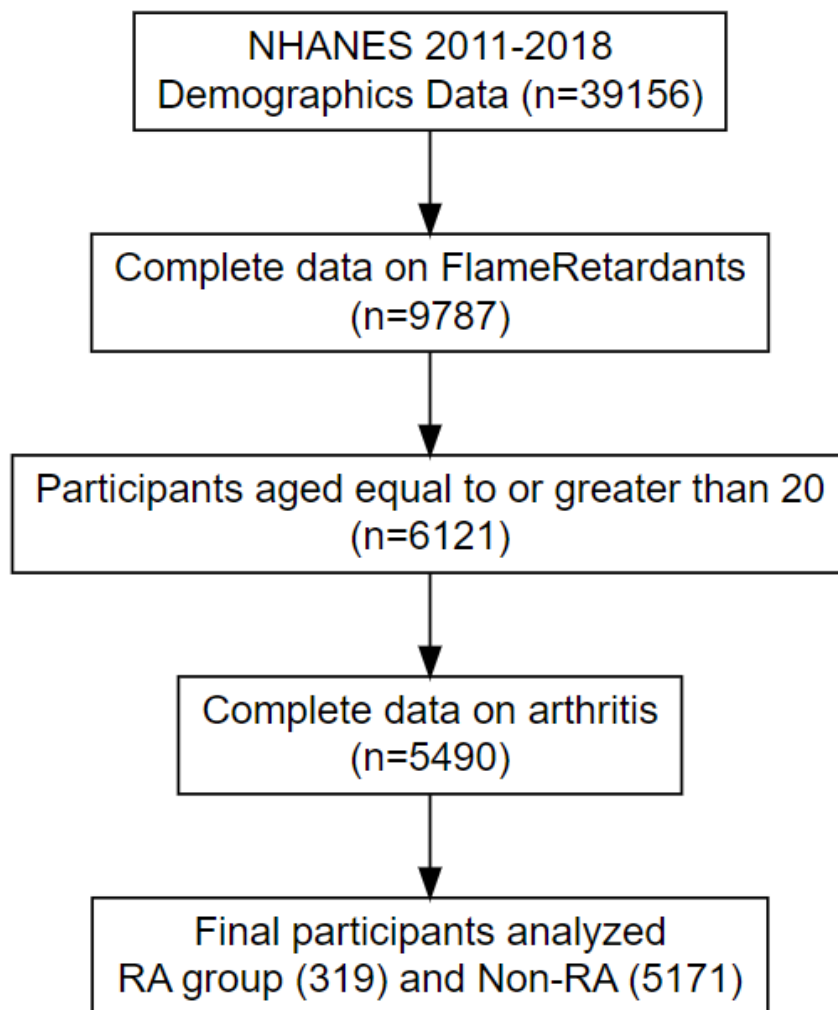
NHANES 2011-2018
Demographics Data (n=39156)

Complete data on FlameRetardants
(n=9787)

Participants aged equal to or greater than 20
(n=6121)

Complete data on arthritis
(n=5490)

Final participants analyzed
RA group (319) and Non-RA (5171)